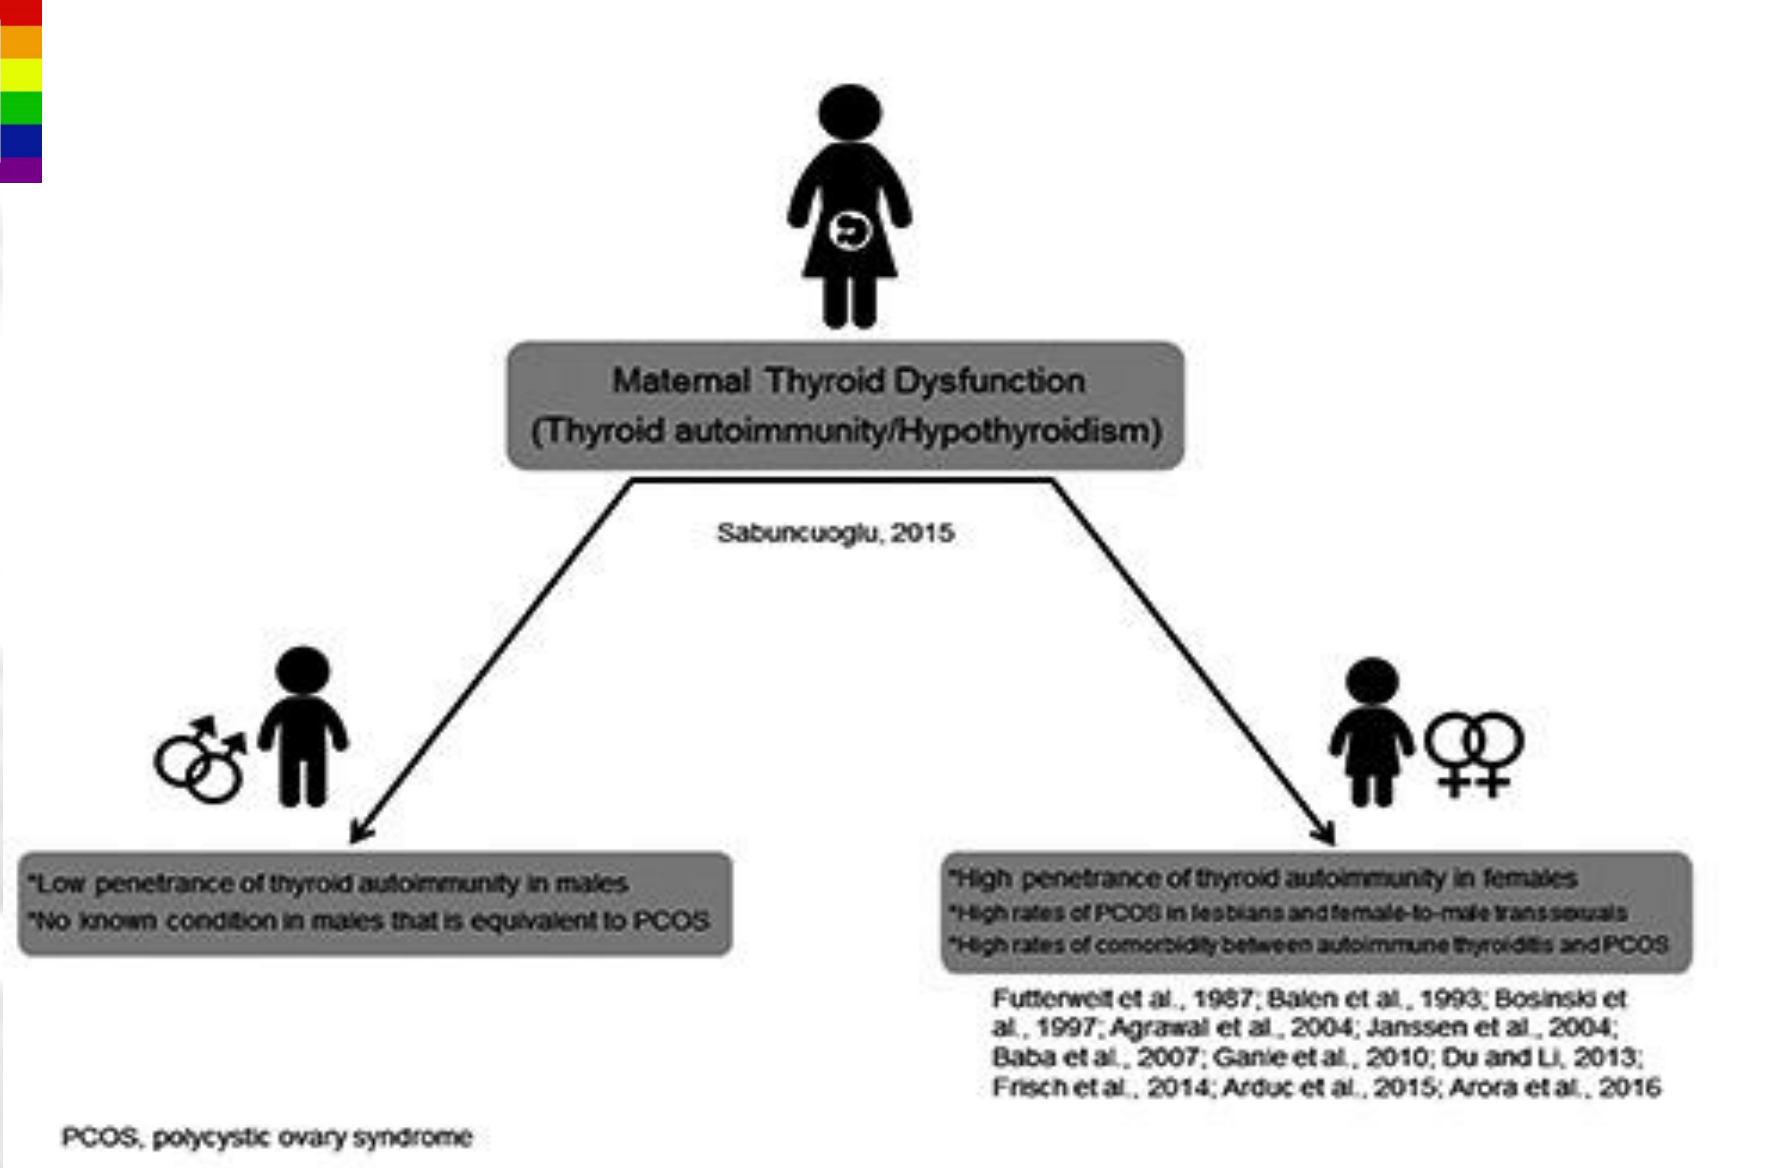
Maternal Thyroid Dysfunction
(Thyroid autoimmunity/Hypothyroidism)

Sabuncuoglu, 2015

*Low penetrance of thyroid autoimmunity in males
*No known condition in males that is equivalent to PCOS

*High penetrance of thyroid autoimmunity in females
*High rates of PCOS in lesbians and female-to-male transsexuals
*High rates of comorbidity between autoimmune thyroiditis and PCOS

Futterweit et al., 1987; Balen et al., 1993; Bosinski et al., 1997; Agrawal et al., 2004; Janssen et al., 2004; Baba et al., 2007; Ganie et al., 2010; Du and Li, 2013; Frisch et al., 2014; Arduc et al., 2015; Arora et al., 2016

PCOS, polycystic ovary syndrome